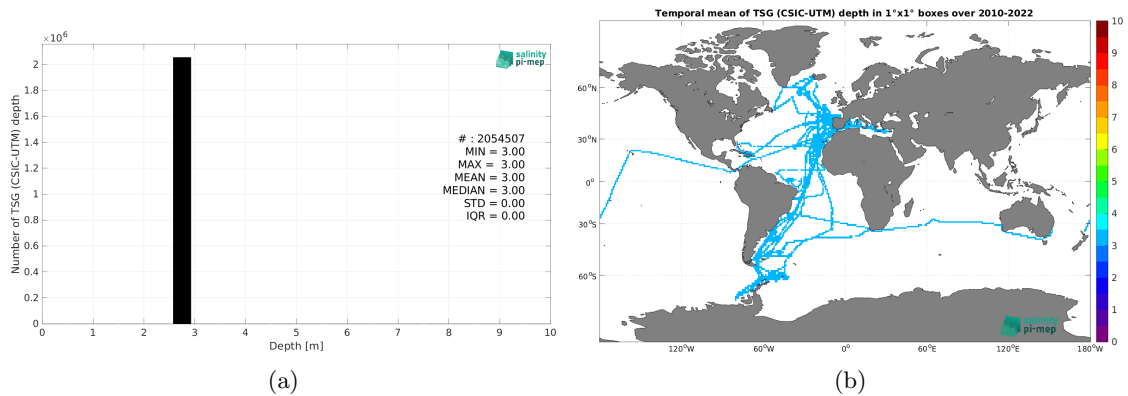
$\times 10^6$

salinity pi-mep

Number of TSG (CSIC-UTM) depth

2
1.8
1.6
1.4
1.2
1
0.8
0.6
0.4
0.2
0

# : 2054507
MIN = 3.00
MAX = 3.00
MEAN = 3.00
MEDIAN = 3.00
STD = 0.00
IQR = 0.00

0 1 2 3 4 5 6 7 8 9 10

Depth [m]

(a)

Temporal mean of TSG (CSIC-UTM) depth in 1°x1° boxes over 2010-2022

60°N
30°N
0°
30°S
60°S

120°W 60°W 0° 60°E 120°E 180°W

salinity pi-mep

10
9
8
7
6
5
4
3
2
1
0

(b)